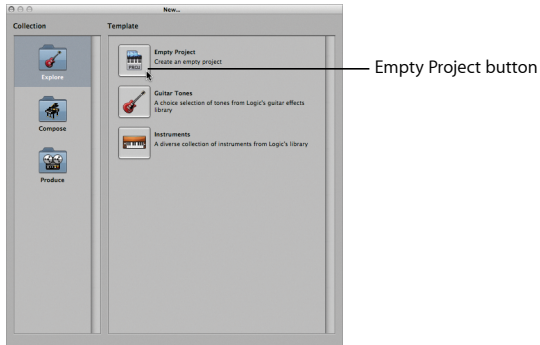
New...

Collection

Template

Explore

Compose

Produce

PROJ

Empty Project
Create an empty project

Empty Project button

Guitar Tones
A choice selection of tones from Logic's guitar effects library

Instruments
A diverse collection of instruments from Logic's library